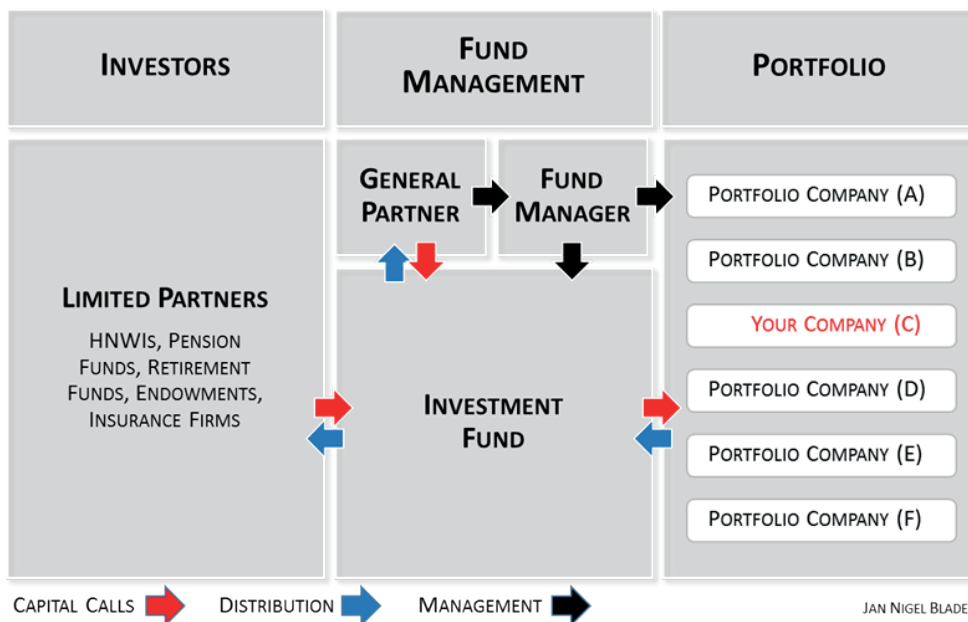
Investors

Fund Management

Portfolio

General Partner

Fund Manager

Portfolio Company (A)

Portfolio Company (B)

Your Company (C)

Portfolio Company (D)

Portfolio Company (E)

Portfolio Company (F)

Limited Partners

HNWIs, Pension Funds, Retirement Funds, Endowments, Insurance Firms

Investment Fund

Capital Calls Distribution Management

Jan Nigel Blade